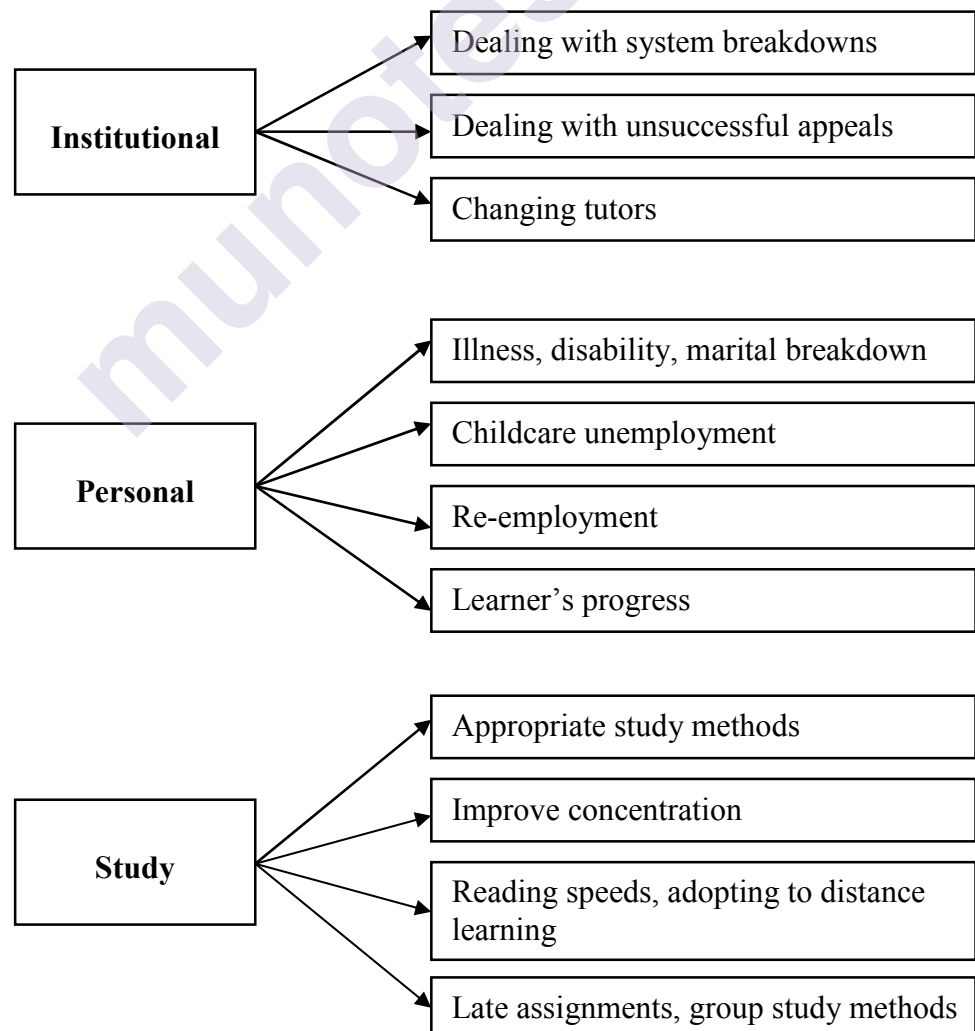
Institutional

Dealing with system breakdowns

Dealing with unsuccessful appeals

Changing tutors

Personal

Illness, disability, marital breakdown

Childcare unemployment

Re-employment

Learner’s progress

Study

Appropriate study methods

Improve concentration

Reading speeds, adopting to distance learning

Late assignments, group study methods

munotes